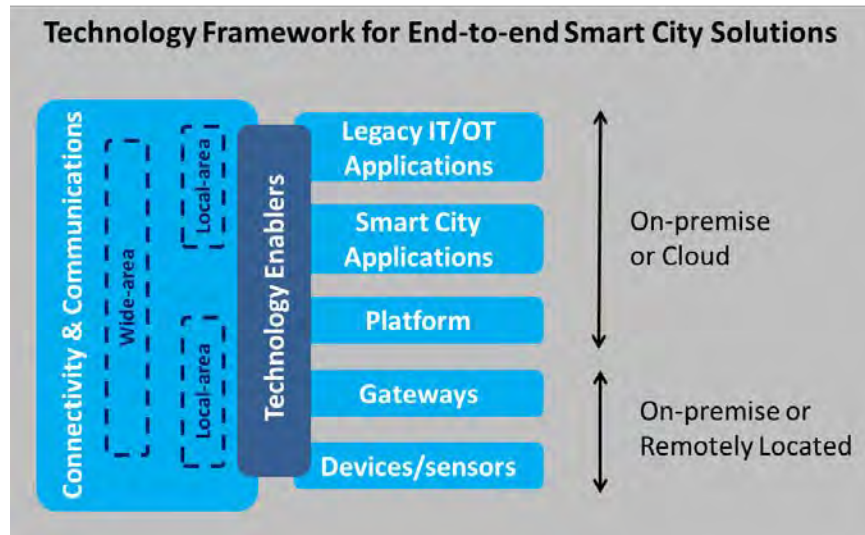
Technology Framework for End-to-end Smart City Solutions

Connectivity & Communications

Wide-area

Local-area

Local-area

Technology Enablers

Legacy IT/OT Applications

Smart City Applications

Platform

Gateways

Devices/sensors

On-premise or Cloud

On-premise or Remotely Located